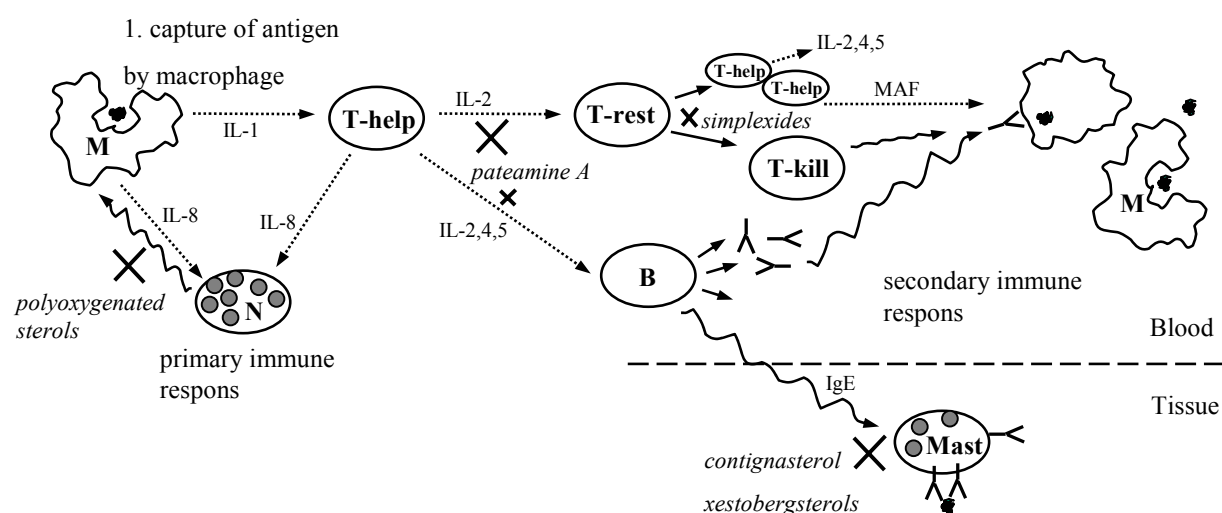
1. capture of antigen

by macrophage

M

IL-1

T-help

IL-2

T-rest

T-help

T-help

IL-2,4,5

MAF

simplexides

T-kill

pateamine A

M

IL-8

IL-8

IL-2,4,5

B

polyoxygenated sterols

N

primary immune respons

secondary immune respons

Blood

Tissue

IgE

Mast

contignasterol

xestobergsterols